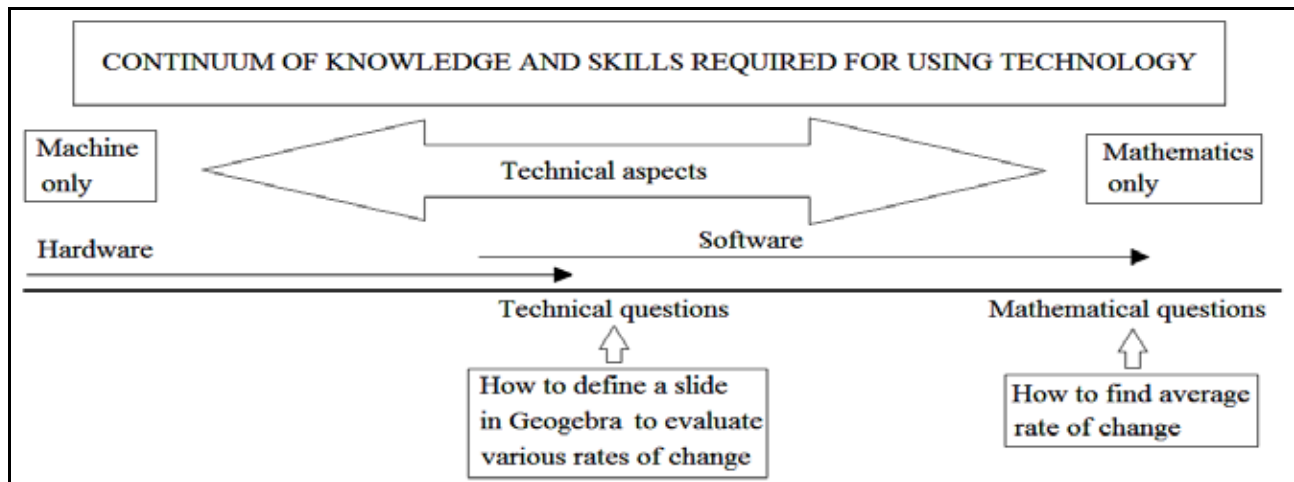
CONTINUUM OF KNOWLEDGE AND SKILLS REQUIRED FOR USING TECHNOLOGY

Machine only

Technical aspects

Mathematics only

Hardware

Software

Technical questions

Mathematical questions

How to define a slide in Geogebra to evaluate various rates of change

How to find average rate of change